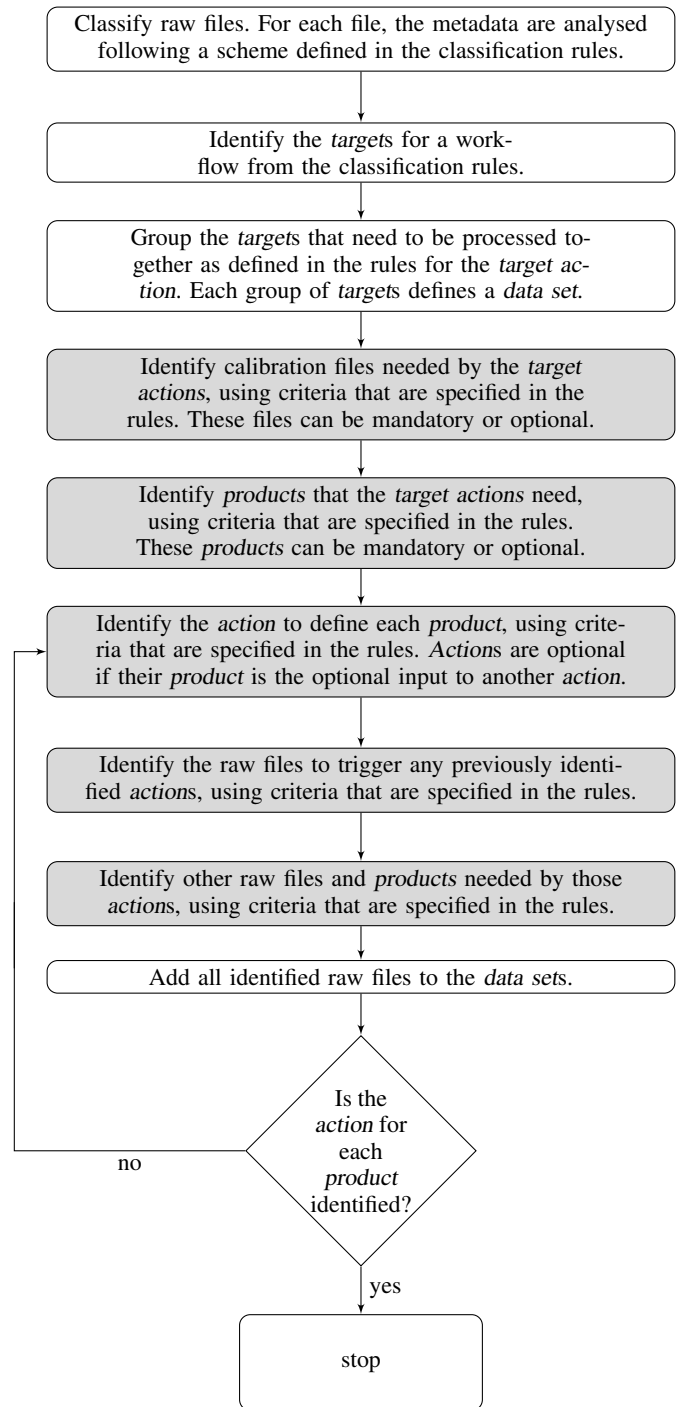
Classify raw files. For each file, the metadata are analysed following a scheme defined in the classification rules.

Identify the targets for a workflow from the classification rules.

Group the targets that need to be processed together as defined in the rules for the target action. Each group of targets defines a data set.

Identify calibration files needed by the target actions, using criteria that are specified in the rules. These files can be mandatory or optional.

Identify products that the target actions need, using criteria that are specified in the rules. These products can be mandatory or optional.

Identify the action to define each product, using criteria that are specified in the rules. Actions are optional if their product is the optional input to another action.

Identify the raw files to trigger any previously identified actions, using criteria that are specified in the rules.

Identify other raw files and products needed by those actions, using criteria that are specified in the rules.

Add all identified raw files to the data sets.

Is the action for each product identified?

no

yes

stop